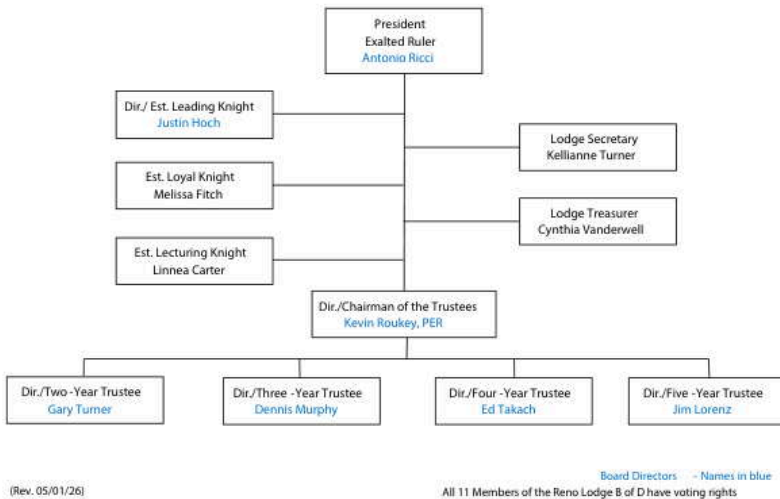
President
Exalted Ruler
Antonio Ricci

Dir./ Est. Leading Knight
Justin Hoch

Lodge Secretary
Kellianne Turner

Est. Loyal Knight
Melissa Fitch

Lodge Treasurer
Cynthia Vanderwell

Est. Lecturing Knight
Linnea Carter

Dir./Chairman of the Trustees
Kevin Roukey, PER

Dir./Two -Year Trustee
Gary Turner

Dir./Three -Year Trustee
Dennis Murphy

Dir./Four -Year Trustee
Ed Takach

Dir./Five -Year Trustee
Jim Lorenz

(Rev. 05/01/26)

Board Directors - Names in blue
All 11 Members of the Reno Lodge B of D have voting rights